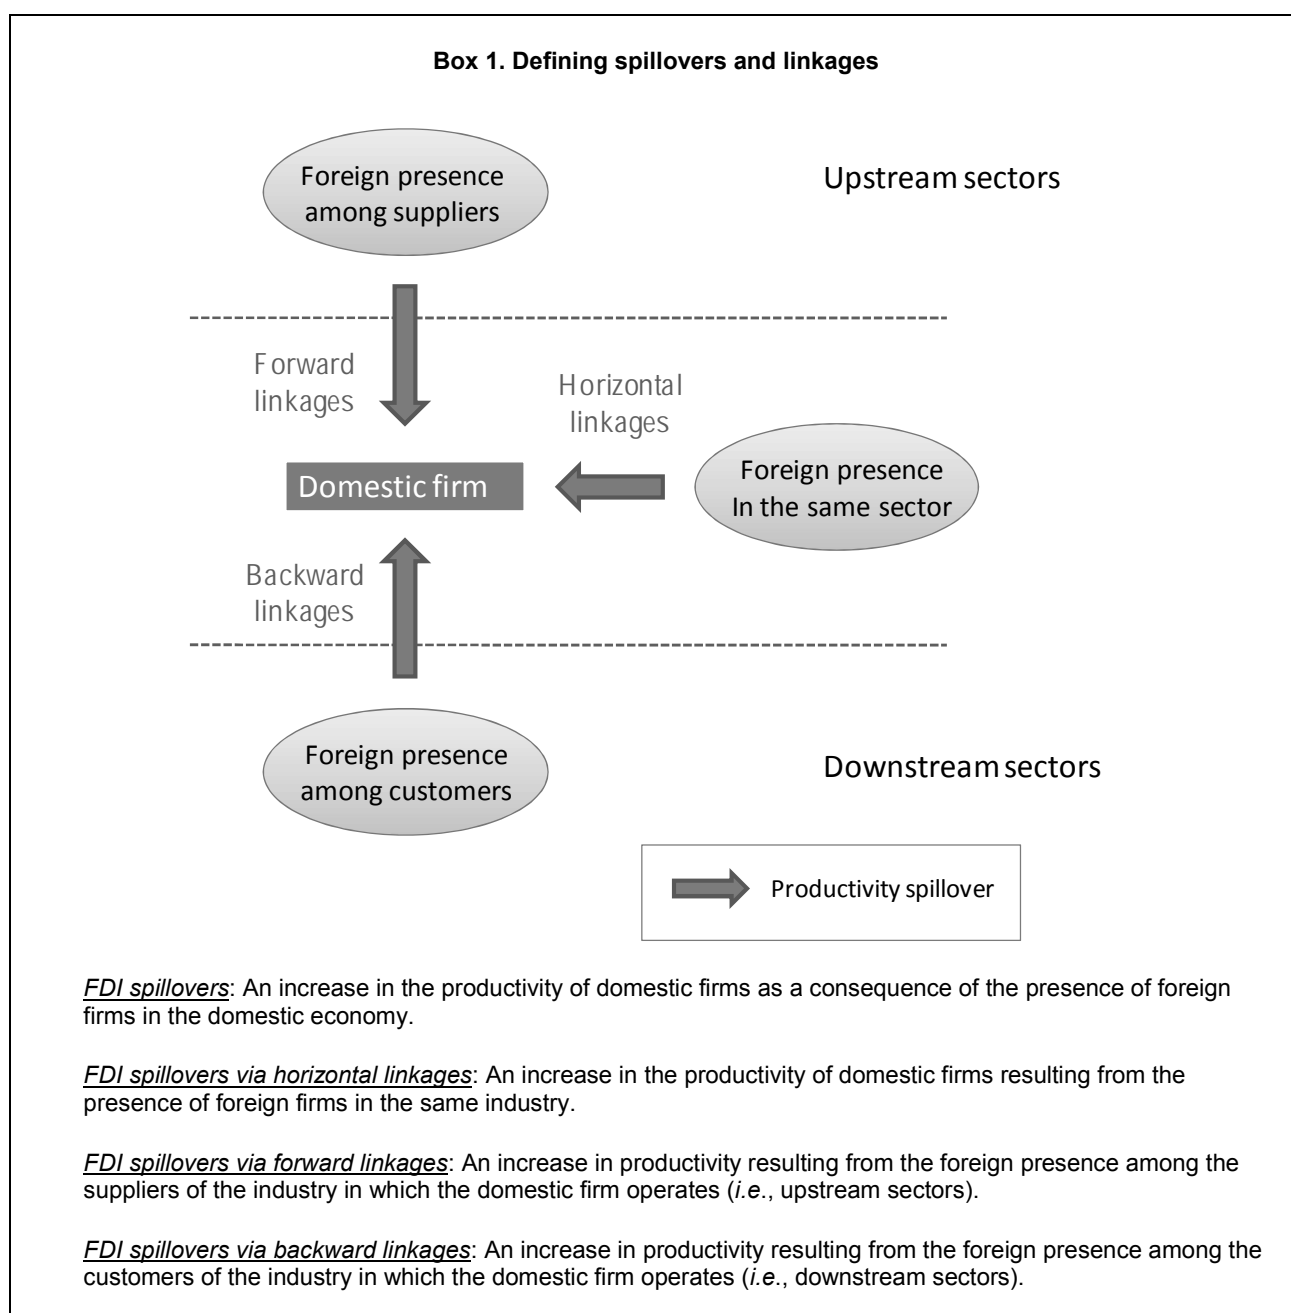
**Box 1. Defining spillovers and linkages**

Foreign presence among suppliers

Upstream sectors

Forward linkages

Horizontal linkages

Domestic firm

Foreign presence In the same sector

Backward linkages

Foreign presence among customers

Downstream sectors

Productivity spillover

*FDI spillovers*: An increase in the productivity of domestic firms as a consequence of the presence of foreign firms in the domestic economy.

*FDI spillovers via horizontal linkages*: An increase in the productivity of domestic firms resulting from the presence of foreign firms in the same industry.

*FDI spillovers via forward linkages*: An increase in productivity resulting from the foreign presence among the suppliers of the industry in which the domestic firm operates (*i.e.*, upstream sectors).

*FDI spillovers via backward linkages*: An increase in productivity resulting from the foreign presence among the customers of the industry in which the domestic firm operates (*i.e.*, downstream sectors).